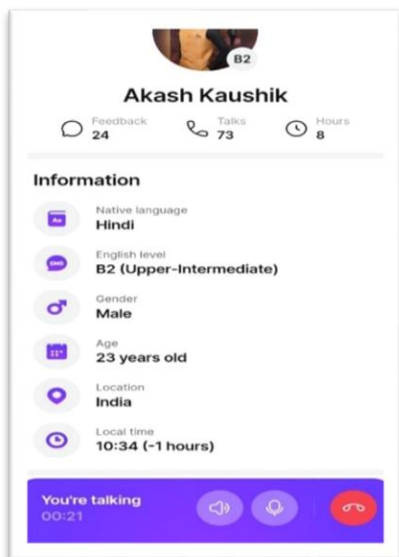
B2

Akash Kaushik

Feedback 24

Talks 73

Hours 8

Information

Native language
Hindi

English level
B2 (Upper-Intermediate)

Gender
Male

Age
23 years old

Location
India

Local time
10:34 (-1 hours)

You're talking
00:21